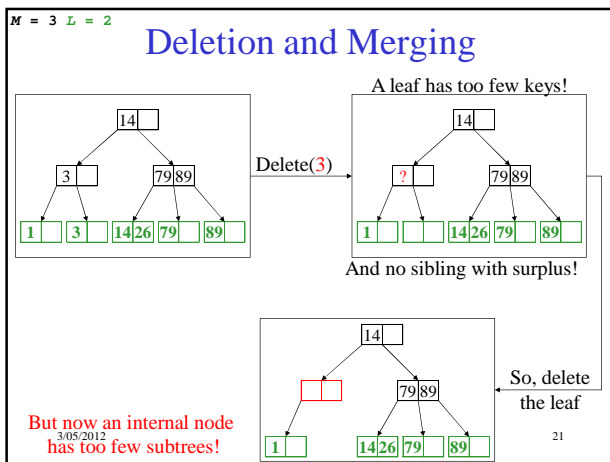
M = 3 L = 2

Deletion and Merging

14
3
79 89
1 3 14 26 79 89

Delete(3)

A leaf has too few keys!

14
?
79 89
1 14 26 79 89

And no sibling with surplus!

So, delete the leaf

14
79 89
1 14 26 79 89

But now an internal node has too few subtrees!

3/05/2012

21